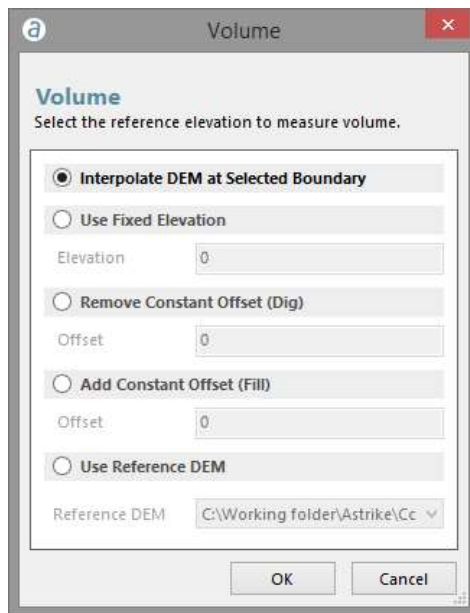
a Volume ×

Volume
Select the reference elevation to measure volume.

Interpolate DEM at Selected Boundary

Use Fixed Elevation

Elevation 0

Remove Constant Offset (Dig)

Offset 0

Add Constant Offset (Fill)

Offset 0

Use Reference DEM

Reference DEM C:\Working folder\Astrike\Cc

OK Cancel